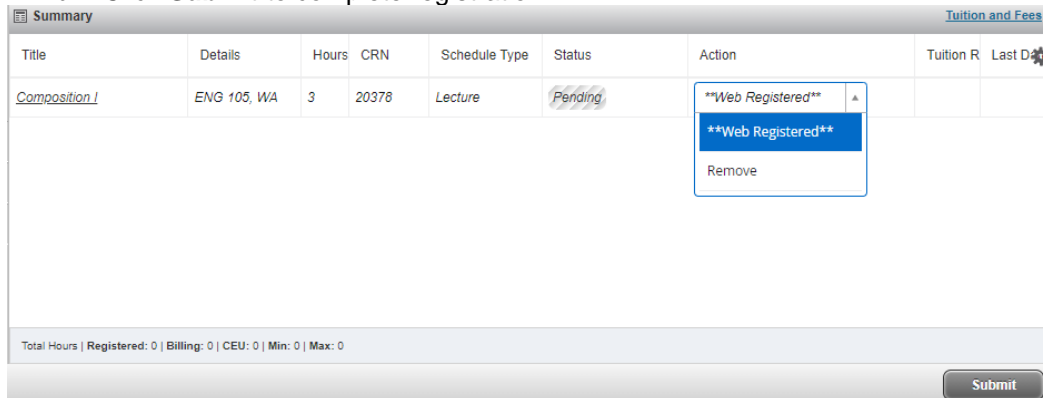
Summary

Tuition and Fees

| Title | Details | Hours | CRN | Schedule Type | Status | Action | Tuition R | Last D |
|---|---|---|---|---|---|---|---|---|
| Composition I | ENG 105, WA | 3 | 20378 | Lecture | Pending | \*\*Web Registered\*\* | | |

\*\*Web Registered\*\*

Remove

Total Hours | Registered: 0 | Billing: 0 | CEU: 0 | Min: 0 | Max: 0

Submit